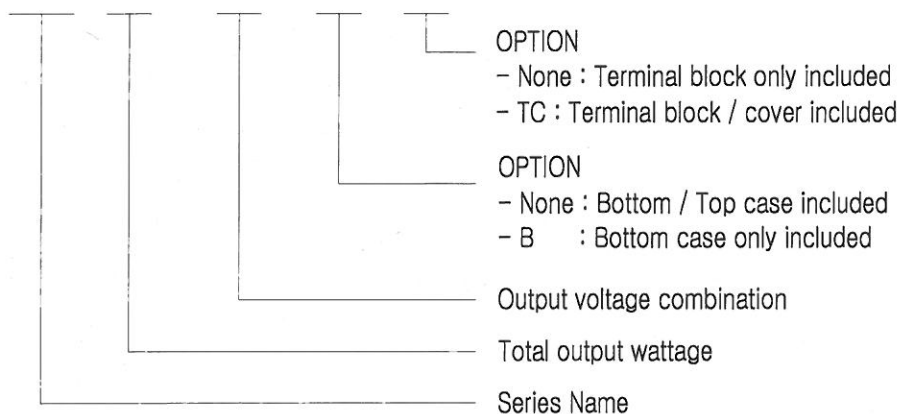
OPTION
- None : Terminal block only included
- TC : Terminal block / cover included

OPTION
- None : Bottom / Top case included
- B : Bottom case only included

Output voltage combination

Total output wattage

Series Name